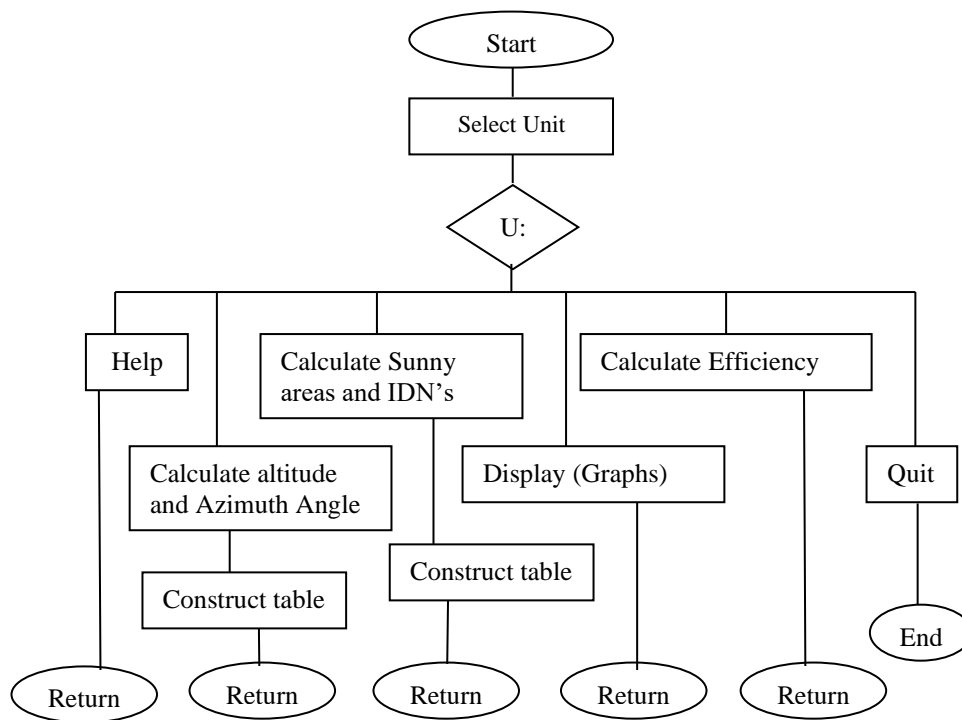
Start

Select Unit

U:

Help

Calculate Sunny areas and IDN's

Calculate Efficiency

Calculate altitude and Azimuth Angle

Display (Graphs)

Quit

Construct table

Construct table

End

Return

Return

Return

Return

Return